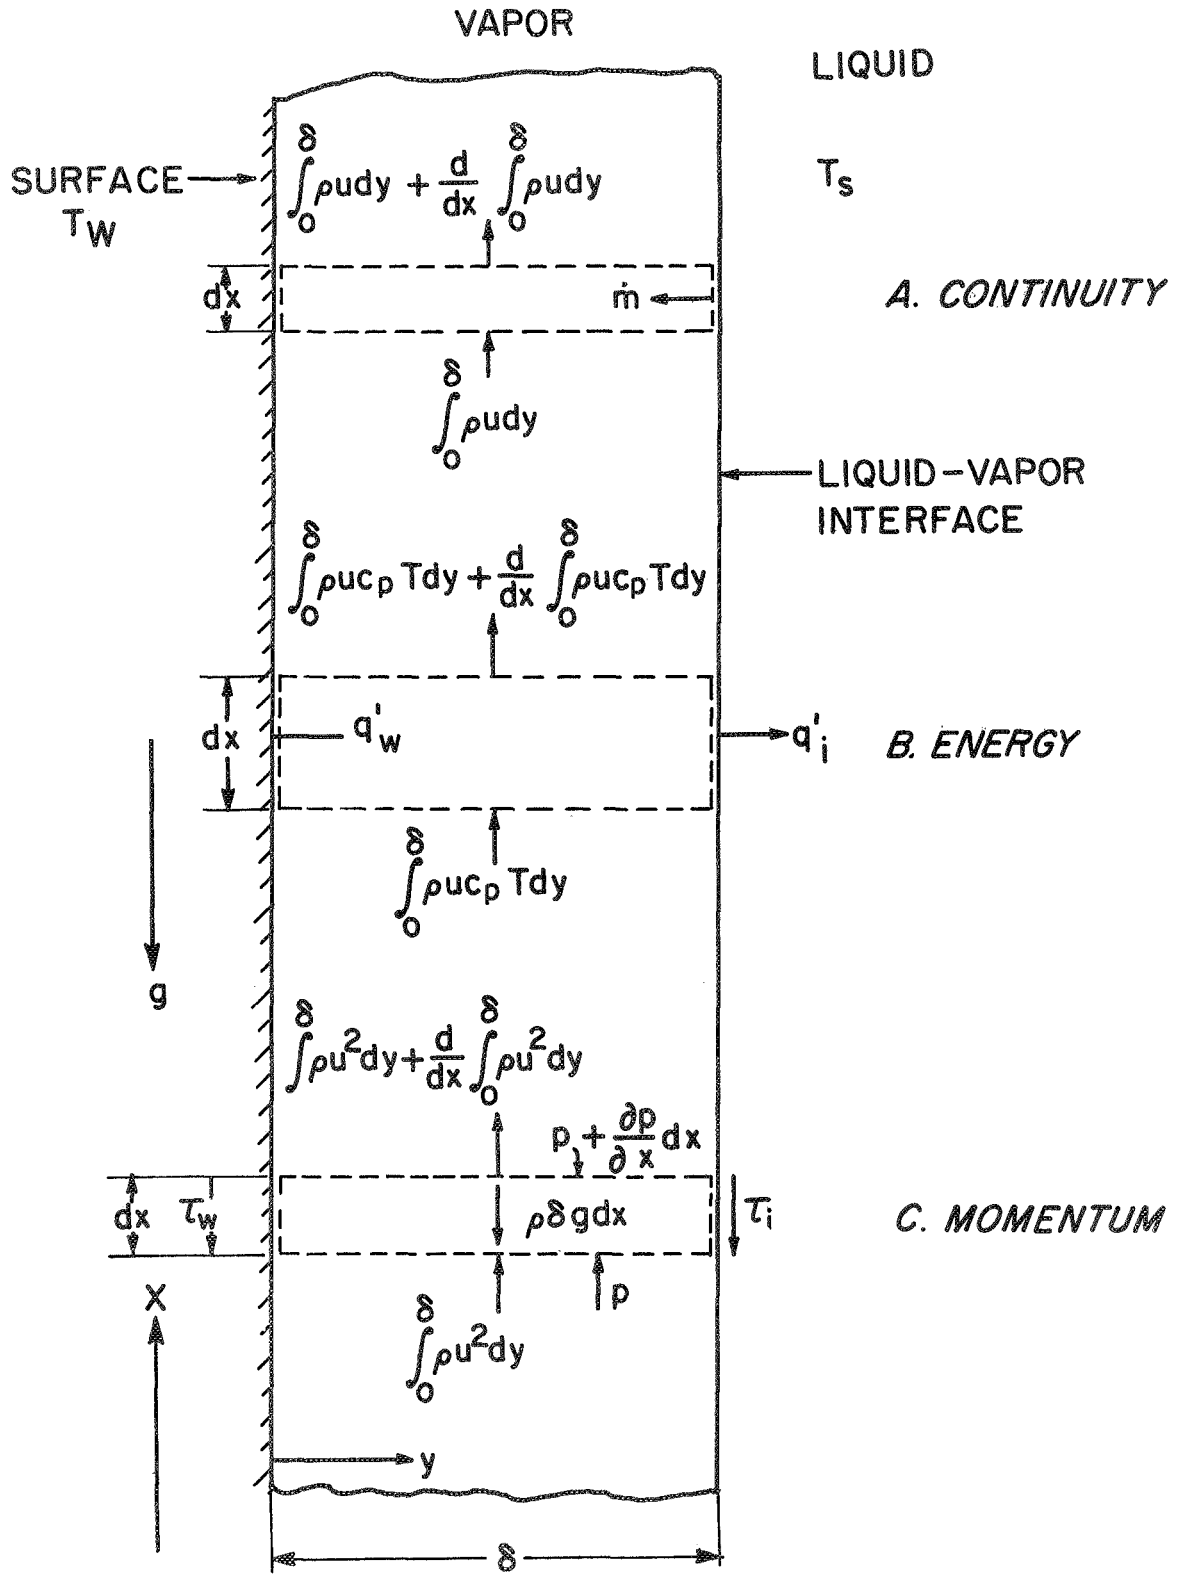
VAPOR

LIQUID

SURFACE $T_W$

$\int_0^\delta \rho u dy + \frac{d}{dx}\int_0^\delta \rho u dy$

$T_s$

dx

$\dot{m}$

A. CONTINUITY

$\int_0^\delta \rho u dy$

LIQUID-VAPOR INTERFACE

$\int_0^\delta \rho u c_p T dy + \frac{d}{dx}\int_0^\delta \rho u c_p T dy$

dx

$q'_w$

$q'_i$

B. ENERGY

$\int_0^\delta \rho u c_p T dy$

g

$\int_0^\delta \rho u^2 dy + \frac{d}{dx}\int_0^\delta \rho u^2 dy$

$p + \frac{\partial p}{\partial x} dx$

dx

$\tau_w$

$\rho \delta g dx$

$\tau_i$

C. MOMENTUM

X

p

$\int_0^\delta \rho u^2 dy$

y

$\delta$